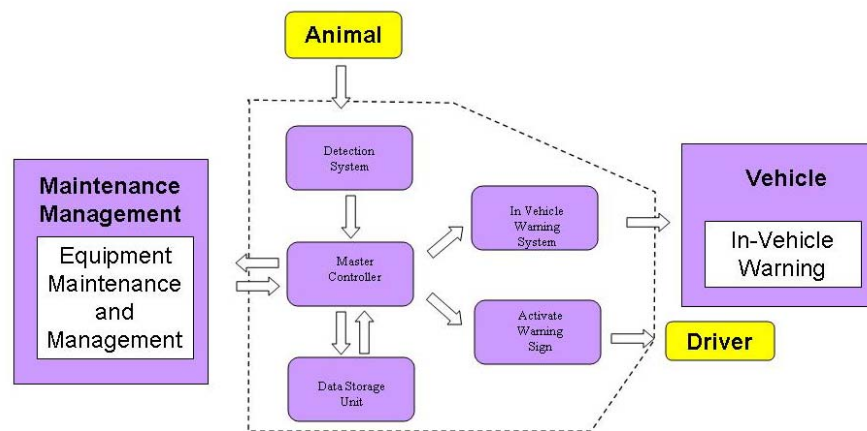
Animal

Maintenance Management

Equipment Maintenance and Management

Detection System

Master Controller

Data Storage Unit

In Vehicle Warning System

Activate Warning Sign

Vehicle

In-Vehicle Warning

Driver